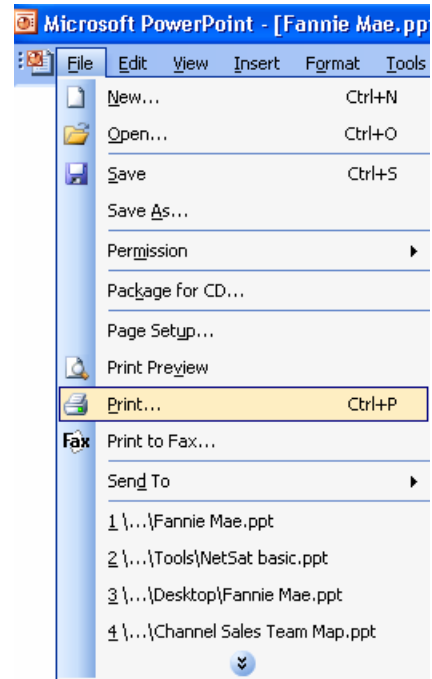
Microsoft PowerPoint - [Fannie Mae.ppt

File Edit View Insert Format Tools

New... Ctrl+N
Open... Ctrl+O
Save Ctrl+S
Save As...
Permission
Package for CD...
Page Setup...
Print Preview
Print... Ctrl+P
Fax Print to Fax...
Send To
1 \...\Fannie Mae.ppt
2 \...\Tools\NetSat basic.ppt
3 \...\Desktop\Fannie Mae.ppt
4 \...\Channel Sales Team Map.ppt